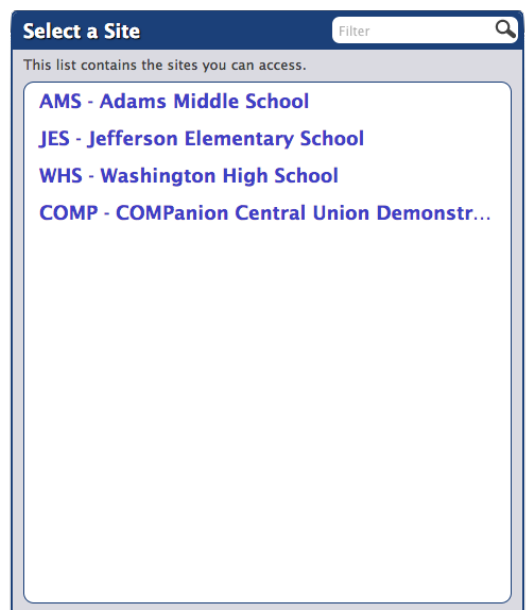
Select a Site

Filter

This list contains the sites you can access.

AMS - Adams Middle School

JES - Jefferson Elementary School

WHS - Washington High School

COMP - COMPanion Central Union Demonstr...